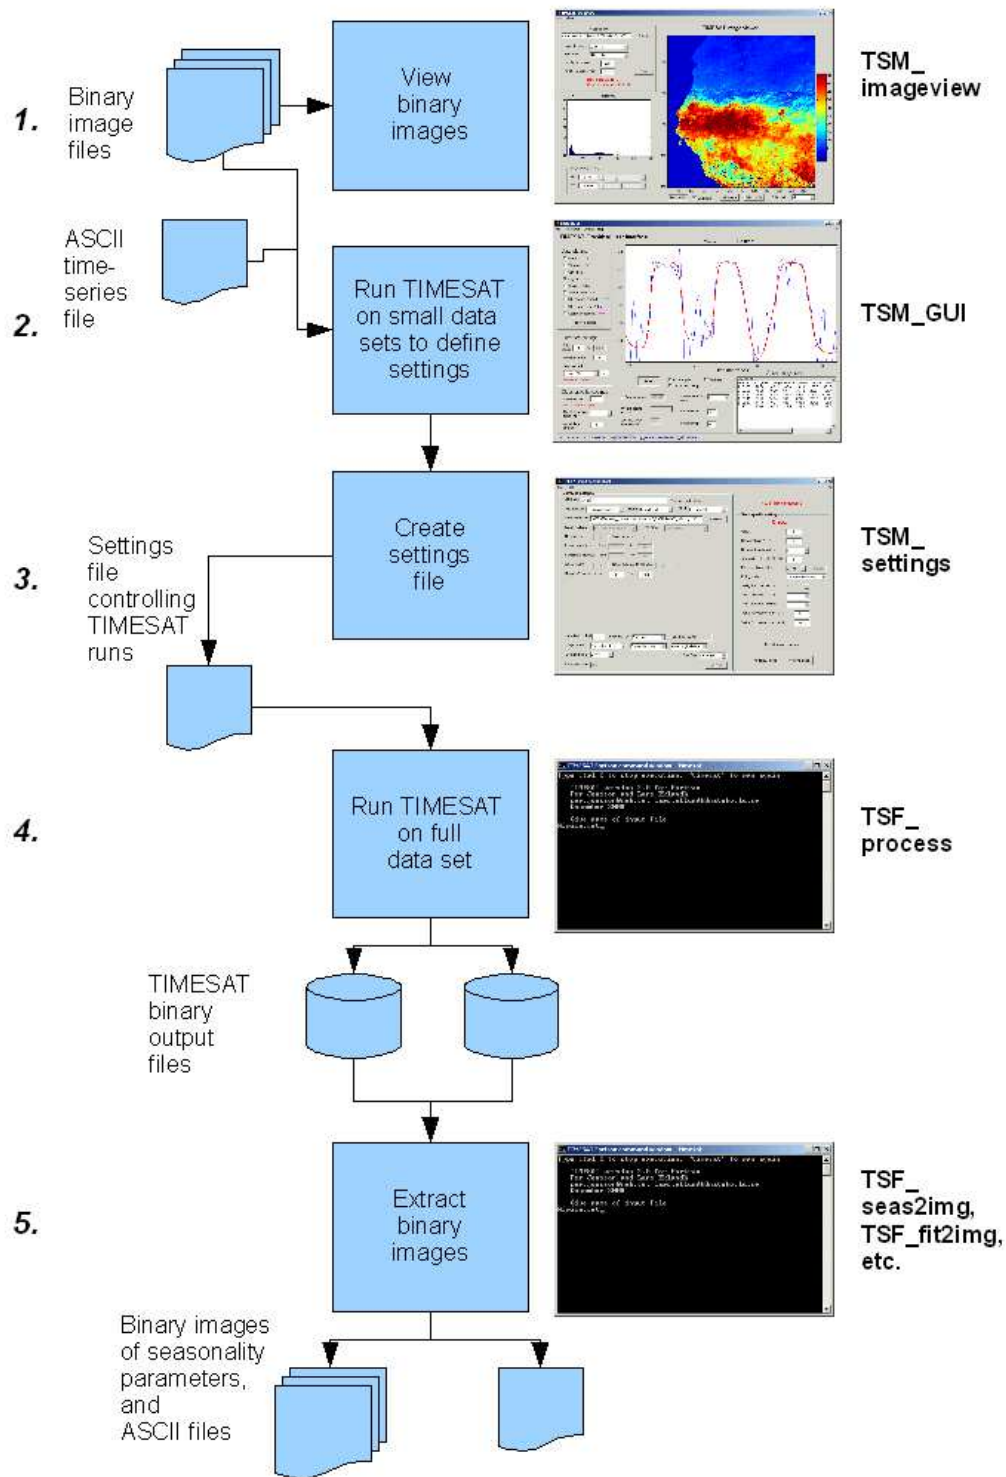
1.

Binary image files

View binary images

TSM_ imageview

ASCII time-series file

2.

Run TIMESAT on small data sets to define settings

TSM_GUI

3.

Settings file controlling TIMESAT runs

Create settings file

TSM_ settings

4.

Run TIMESAT on full data set

TSF_ process

TIMESAT binary output files

5.

Extract binary images

TSF_ seas2img, TSF_fit2img, etc.

Binary images of seasonality parameters, and ASCII files